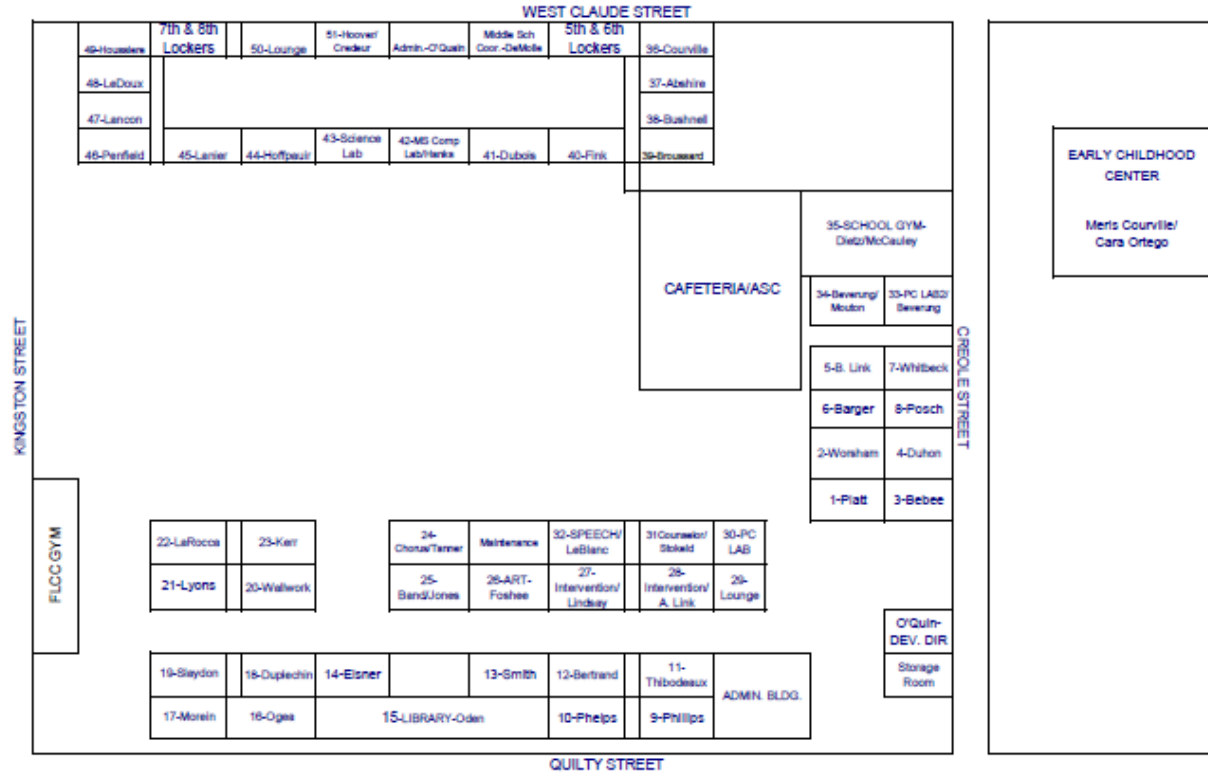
WEST CLAUDE STREET

49-Housslere
7th & 8th Lockers
50-Lounge
51-Hoover/ Credeur
Admin.-O'Quain
Middle Sch Coor.-DeMolle
5th & 6th Lockers
36-Courville
48-LeDoux
37-Abshire
47-Lancon
38-Bushnell
46-Penfield
45-Lanier
44-Hoffpauir
43-Science Lab
42-MS Comp Lab/Hanks
41-Dubois
40-Fink
39-Broussard

EARLY CHILDHOOD CENTER

Meris Courville/ Cara Ortego

35-SCHOOL GYM-Dietz/McCauley

CAFETERIA/ASC

34-Beverung/ Mouton
33-PC LAB2/ Beverung

KINGSTON STREET

CREOLE STREET

5-B. Link
7-Whitbeck
6-Barger
8-Posch
2-Worsham
4-Duhon
1-Platt
3-Bebee

FLCC GYM

22-LaRocca
23-Kerr
21-Lyons
20-Wallwork

24-Chorus/Tanner
Maintenance
32-SPEECH/ LeBlanc
31Counselor/ Stokeld
30-PC LAB
25-Band/Jones
26-ART-Foshee
27-Intervention/ Lindsay
28-Intervention/ A. Link
29-Lounge

O'Quin-DEV. DIR
Storage Room

19-Slaydon
18-Duplechin
14-Elsner
13-Smith
12-Bertrand
11-Thibodeaux
ADMIN. BLDG.
17-Morein
16-Ogea
15-LIBRARY-Oden
10-Phelps
9-Phillips

QUILTY STREET